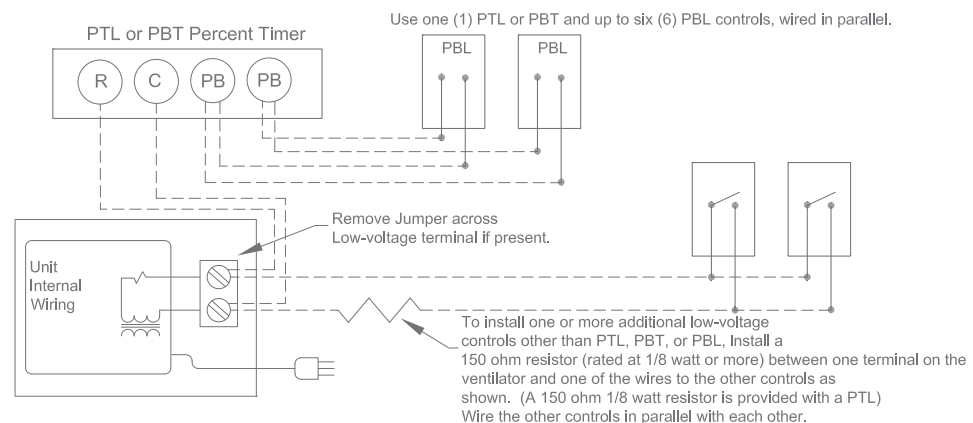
PTL or PBT Percent Timer

R

C

PB

PB

Use one (1) PTL or PBT and up to six (6) PBL controls, wired in parallel.

PBL

PBL

Remove Jumper across Low-voltage terminal if present.

Unit Internal Wiring

To install one or more additional low-voltage controls other than PTL, PBT, or PBL, Install a 150 ohm resistor (rated at 1/8 watt or more) between one terminal on the ventilator and one of the wires to the other controls as shown. (A 150 ohm 1/8 watt resistor is provided with a PTL) Wire the other controls in parallel with each other.